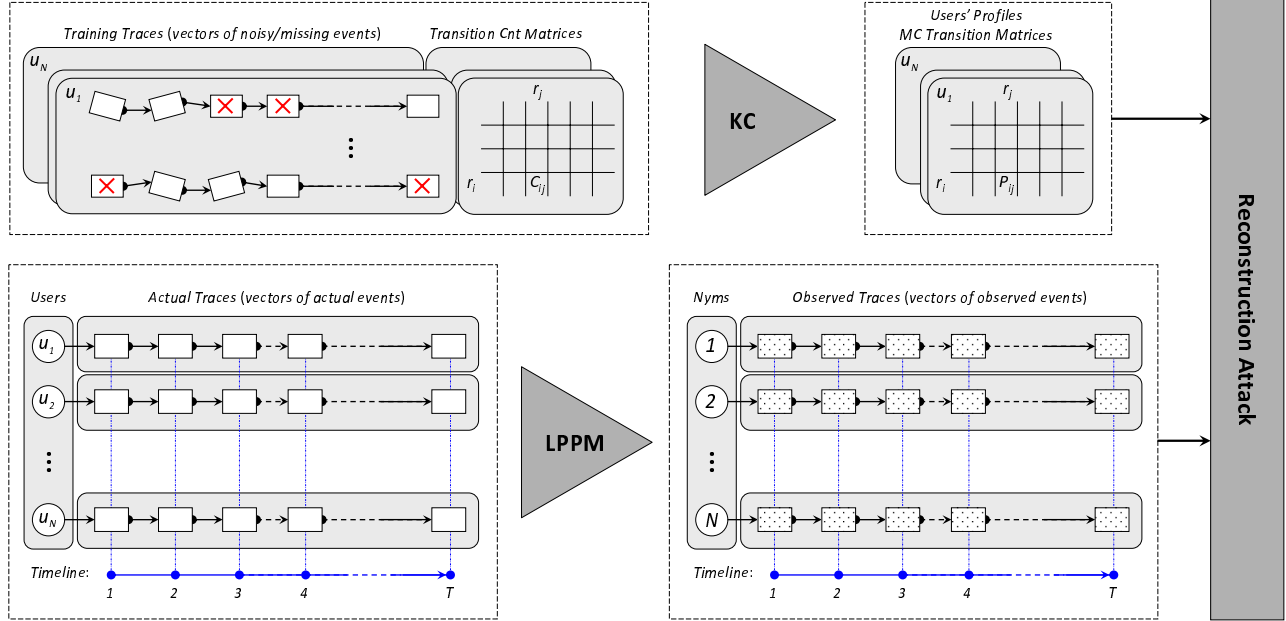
Training Traces (vectors of noisy/missing events)

Transition Cnt Matrices

$u_N$

$u_1$

$r_j$

$r_i$

$C_{ij}$

KC

Users' Profiles
MC Transition Matrices

$u_N$

$u_1$

$r_j$

$r_i$

$P_{ij}$

Reconstruction Attack

Users

Actual Traces (vectors of actual events)

$u_1$

$u_2$

$u_N$

Timeline:

1

2

3

4

T

LPPM

Nyms

Observed Traces (vectors of observed events)

1

2

N

Timeline:

1

2

3

4

T